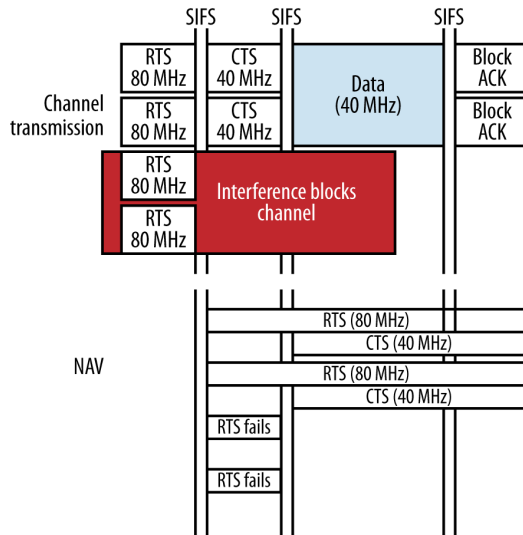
SIFS SIFS SIFS

RTS 80 MHz
CTS 40 MHz
Data (40 MHz)
Block ACK

Channel transmission

RTS 80 MHz
CTS 40 MHz
Block ACK

RTS 80 MHz
Interference blocks channel
RTS 80 MHz

NAV

RTS (80 MHz)
CTS (40 MHz)
RTS (80 MHz)
CTS (40 MHz)
RTS fails
RTS fails